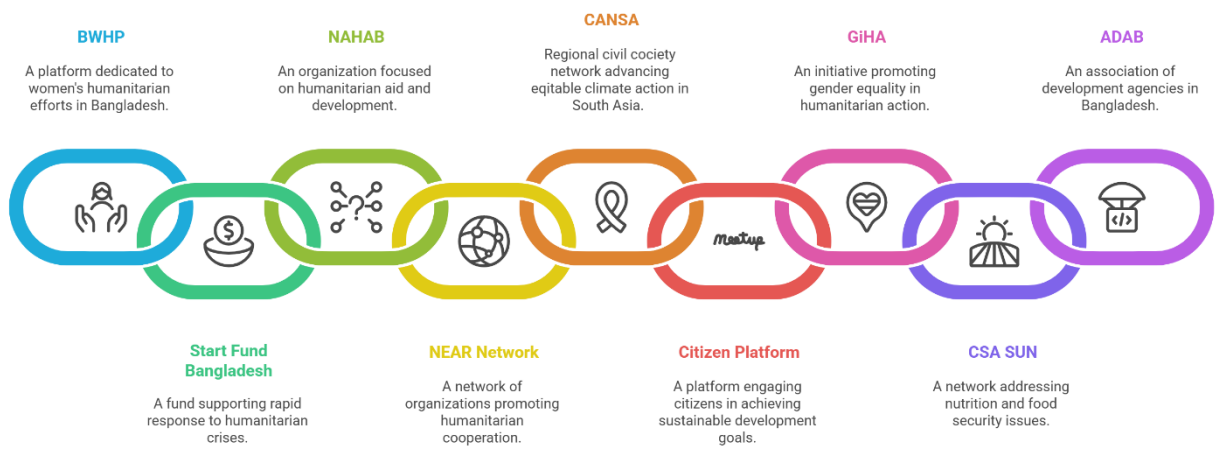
BWHP

A platform dedicated to women's humanitarian efforts in Bangladesh.

NAHAB

An organization focused on humanitarian aid and development.

CANSA

Regional civil cociety network advancing eqitable climate action in South Asia.

GiHA

An initiative promoting gender equality in humanitarian action.

ADAB

An association of development agencies in Bangladesh.

Meetup

Start Fund Bangladesh

A fund supporting rapid response to humanitarian crises.

NEAR Network

A network of organizations promoting humanitarian cooperation.

Citizen Platform

A platform engaging citizens in achieving sustainable development goals.

CSA SUN

A network addressing nutrition and food security issues.